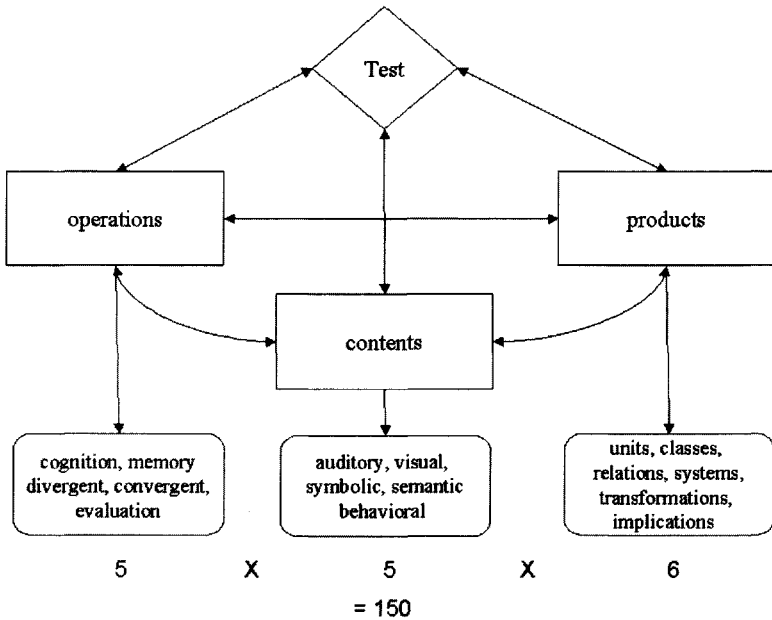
Test

operations

products

contents

cognition, memory divergent, convergent, evaluation

auditory, visual, symbolic, semantic behavioral

units, classes, relations, systems, transformations, implications

5 X 5 X 6

= 150